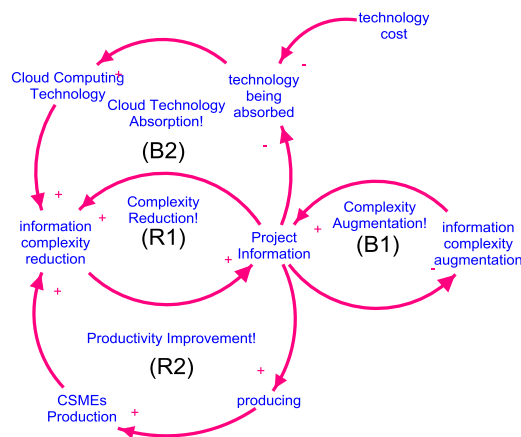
technology cost

-

Cloud Computing Technology

+

technology being absorbed

Cloud Technology Absorption!

(B2)

-

+

Complexity Reduction!

+

information complexity reduction

(R1)

Project Information

+

Complexity Augmentation!

(B1)

information complexity augmentation

-

+

+

Productivity Improvement!

(R2)

+

CSMEs Production

+

producing